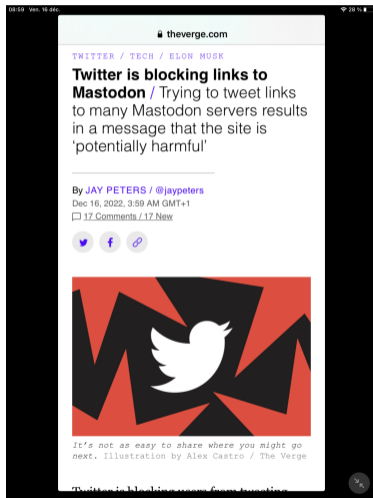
08:59 Ven. 16 déc.

28 %

theverge.com

TWITTER / TECH / ELON MUSK

Twitter is blocking links to Mastodon / Trying to tweet links to many Mastodon servers results in a message that the site is 'potentially harmful'

By JAY PETERS / @jaypeters
Dec 16, 2022, 3:59 AM GMT+1
17 Comments / 17 New

It's not as easy to share where you might go next. Illustration by Alex Castro / The Verge

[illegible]